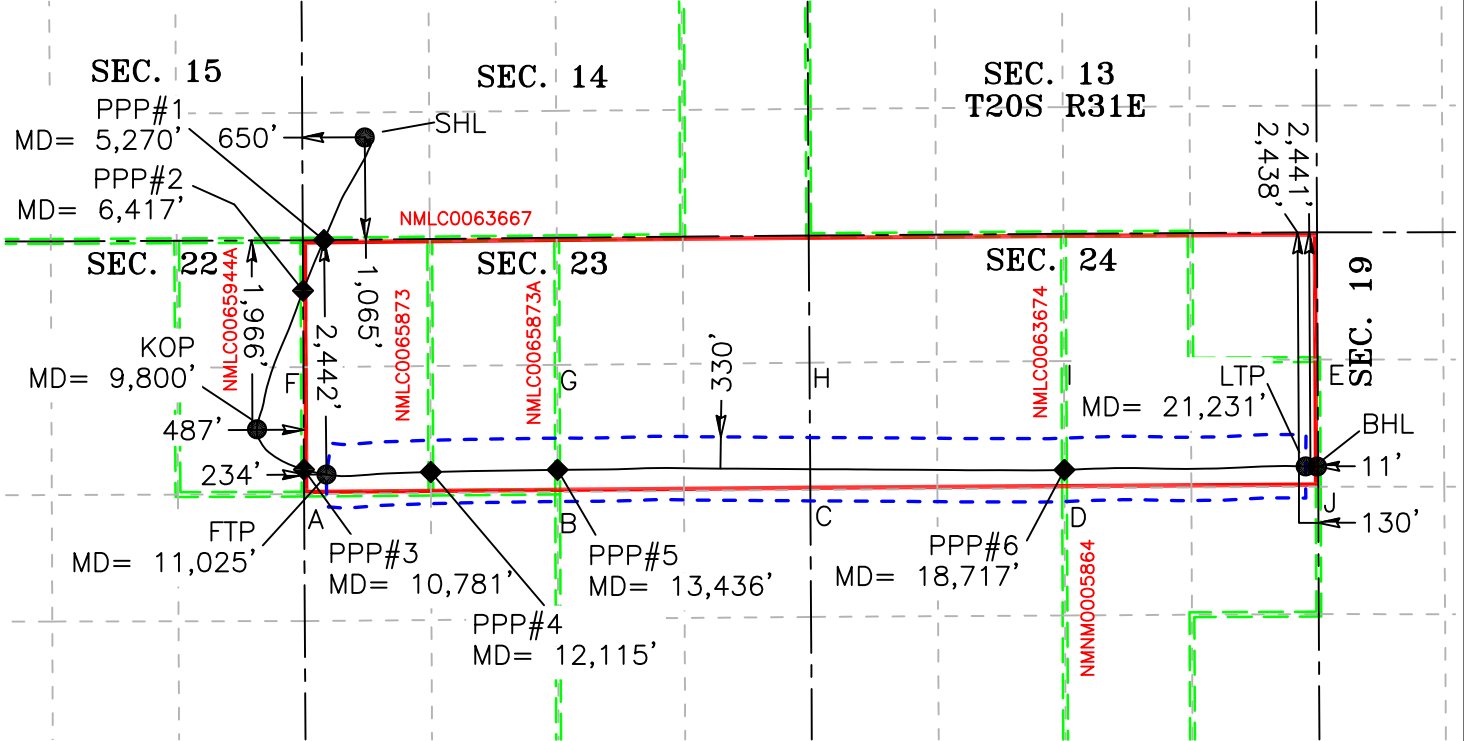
SEC. 15

SEC. 14

SEC. 13
T20S R31E

PPP#1
MD= 5,270'

650'

SHL

PPP#2
MD= 6,417'

NMLC0063667

2,441'
2,438'

SEC. 22

1,966'

1,065'

SEC. 23

SEC. 24

SEC. 19

NMLC0065944A

2,442'

NMLC0065873

NMLC0065873A

330'

NMLC0063674

KOP
MD= 9,800'

F

G

H

I

LTP
MD= 21,231'

E

BHL

487'

234'

11'

FTP
MD= 11,025'

A

B

C

D

J

130'

PPP#3
MD= 10,781'

PPP#5
MD= 13,436'

PPP#6
MD= 18,717'

PPP#4
MD= 12,115'

NMNM0005864